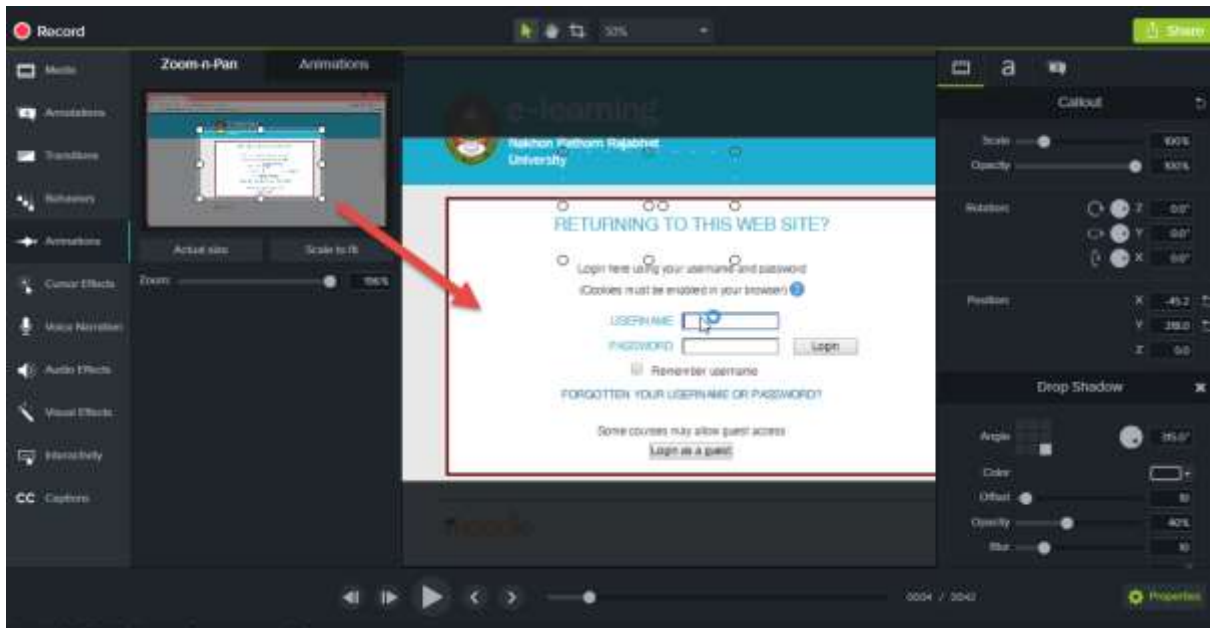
Record

50%

Share

Media
Annotations
Transitions
Behaviors
Animations
Cursor Effects
Voice Narration
Audio Effects
Visual Effects
Interactivity
CC Captions

Zoom-n-Pan
Animations

Actual size
Scale to fit
Zoom
196%

e-learning
Nakhon Pathom Rajabhat University

RETURNING TO THIS WEB SITE?

Login here using your username and password
(Cookies must be enabled in your browser)

USERNAME
PASSWORD
Login
Remember username
FORGOTTEN YOUR USERNAME OR PASSWORD?

Some courses may allow guest access
Login as a guest

moodle

Callout
Scale 100%
Opacity 100%
Rotation
Z 0.0°
Y 0.0°
X 0.0°
Position
X -45.2
Y 218.0
Z 0.0

Drop Shadow
Angle 315.0°
Color
Offset 10
Opacity 40%
Blur 10

0004 / 3042

Properties